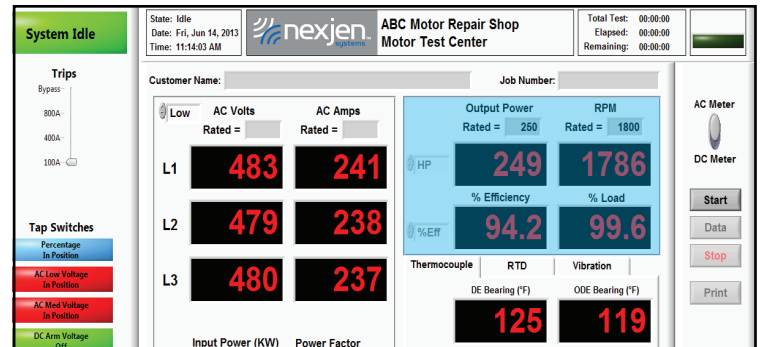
System Idle

State: Idle
Date: Fri, Jun 14, 2013
Time: 11:14:03 AM

nexjen systems

ABC Motor Repair Shop
Motor Test Center

Total Test: 00:00:00
Elapsed: 00:00:00
Remaining: 00:00:00

Trips
Bypass
800A
400A
100A

Tap Switches
Percentage In Position
AC Low Voltage In Position
AC Med Voltage In Position
DC Arm Voltage Off

Customer Name:
Job Number:

Low
AC Volts
Rated =
AC Amps
Rated =

| | AC Volts | AC Amps |
|---|---|---|
| L1 | 483 | 241 |
| L2 | 479 | 238 |
| L3 | 480 | 237 |

Input Power (KW)
Power Factor

Output Power
Rated = 250
RPM
Rated = 1800
HP
249
1786
% Efficiency
% Load
%Eff
94.2
99.6

Thermocouple
RTD
Vibration
DE Bearing (°F)
ODE Bearing (°F)
125
119

AC Meter
DC Meter
Start
Data
Stop
Print